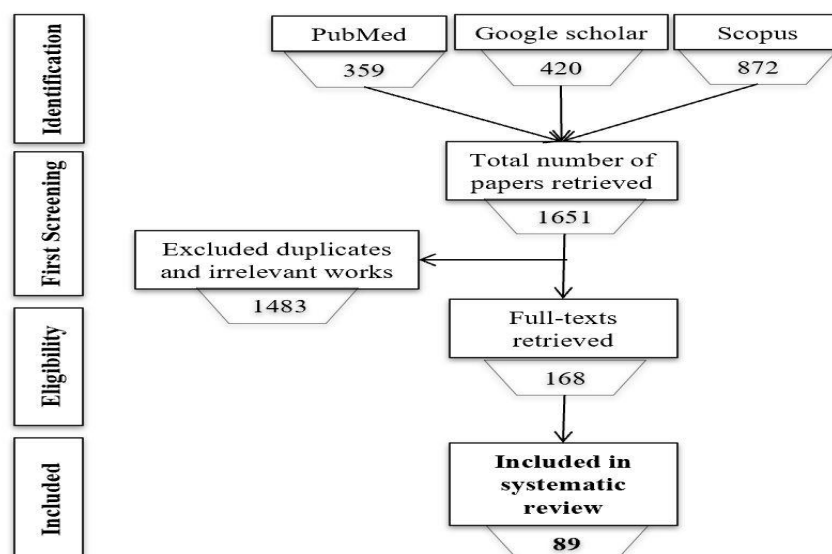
Identification

PubMed
359

Google scholar
420

Scopus
872

First Screening

Total number of papers retrieved
1651

Excluded duplicates and irrelevant works
1483

Eligibility

Full-texts retrieved
168

Included

**Included in systematic review**
**89**